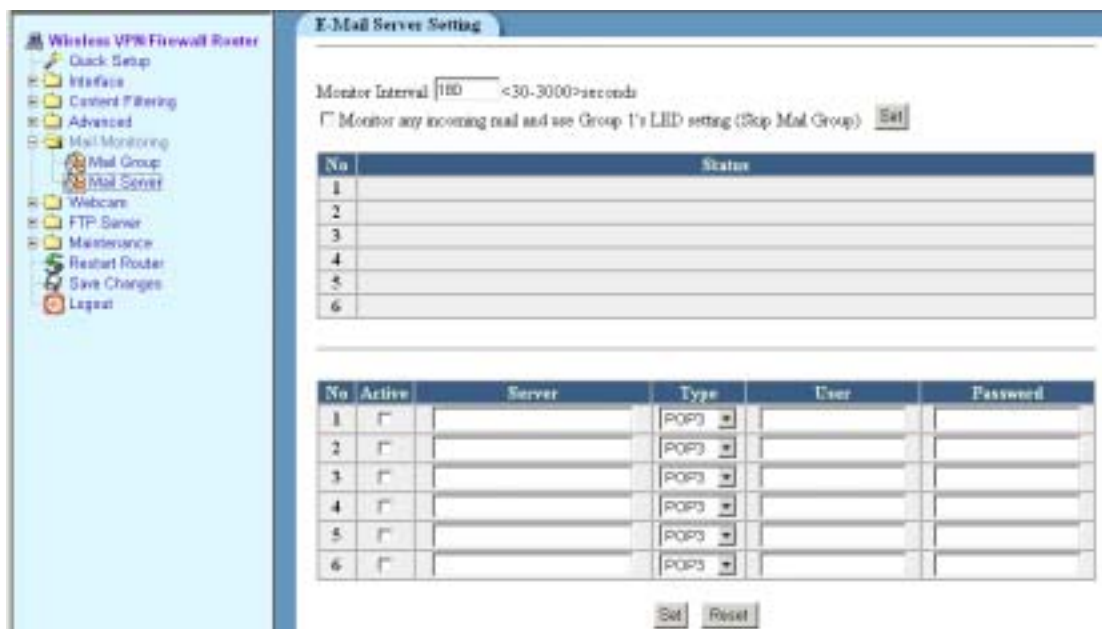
Wireless VPN Firewall Router
Quick Setup
Interface
Content Filtering
Advanced
Mail Monitoring
Mail Group
Mail Server
Webcam
FTP Server
Maintenance
Restart Router
Save Changes
Logout

E-Mail Server Setting

Monitor Interval 180 <30-3000>seconds

Monitor any incoming mail and use Group 1's LED setting (Skip Mail Group) Set

| No | Status |
|---|---|
| 1 | |
| 2 | |
| 3 | |
| 4 | |
| 5 | |
| 6 | |

| No | Active | Server | Type | User | Password |
|---|---|---|---|---|---|
| 1 | | | POP3 | | |
| 2 | | | POP3 | | |
| 3 | | | POP3 | | |
| 4 | | | POP3 | | |
| 5 | | | POP3 | | |
| 6 | | | POP3 | | |

Set Reset